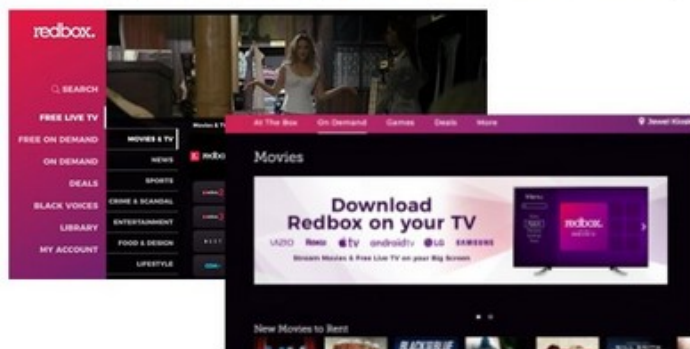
redbox.

SEARCH
FREE LIVE TV
FREE ON DEMAND
ON DEMAND
DEALS
BLACK VOICES
LIBRARY
MY ACCOUNT

MOVIES & TV
NEWS
SPORTS
CRIME & SCANDAL
ENTERTAINMENT
FOOD & DESIGN
LIFESTYLE

redbox

At The Box   On Demand   Games   Deals   More

Movies

Download
Redbox on your TV
VIZIO   Roku   tv   androidtv   LG   SAMSUNG
Stream Movies & Free Live TV on your Big Screen

redbox.

New Movies to Rent